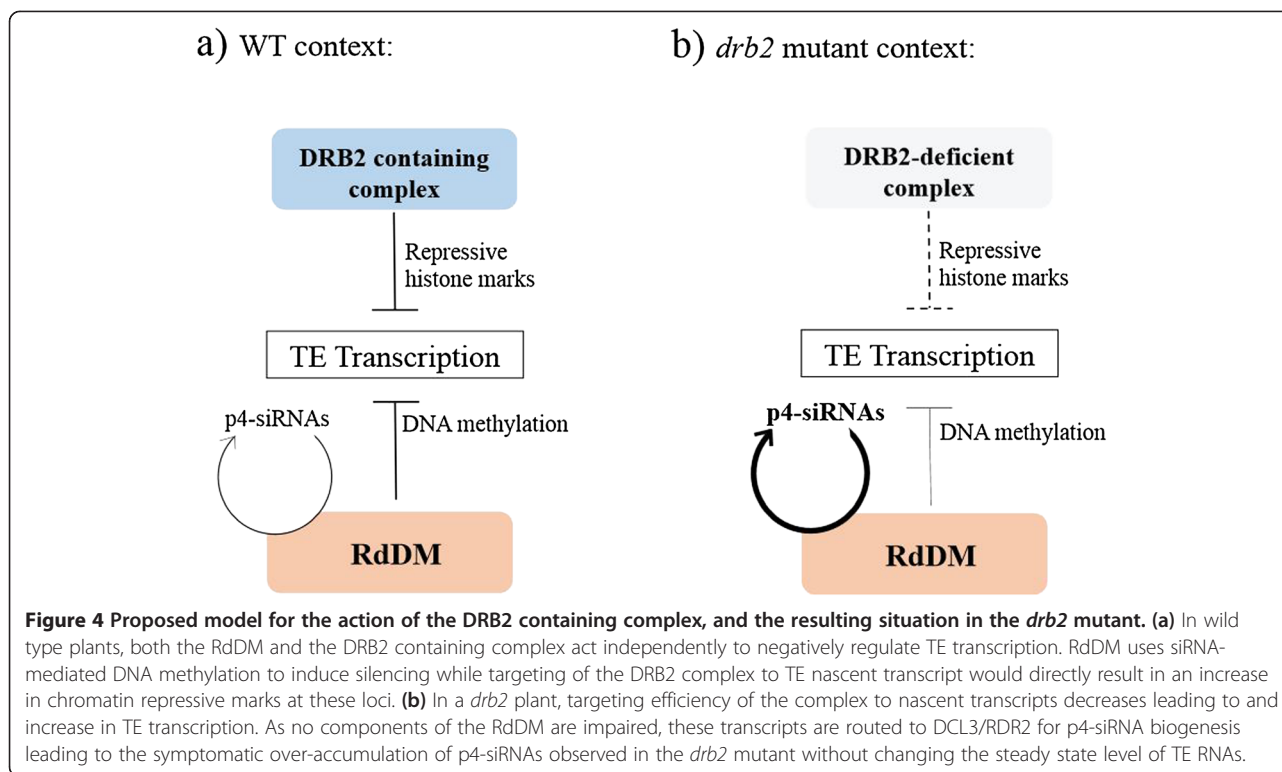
a) WT context:

DRB2 containing complex

Repressive histone marks

TE Transcription

p4-siRNAs

DNA methylation

RdDM

b) *drb2* mutant context:

DRB2-deficient complex

Repressive histone marks

TE Transcription

p4-siRNAs

DNA methylation

RdDM

**Figure 4 Proposed model for the action of the DRB2 containing complex, and the resulting situation in the *drb2* mutant. (a)** In wild type plants, both the RdDM and the DRB2 containing complex act independently to negatively regulate TE transcription. RdDM uses siRNA-mediated DNA methylation to induce silencing while targeting of the DRB2 complex to TE nascent transcript would directly result in an increase in chromatin repressive marks at these loci. **(b)** In a *drb2* plant, targeting efficiency of the complex to nascent transcripts decreases leading to and increase in TE transcription. As no components of the RdDM are impaired, these transcripts are routed to DCL3/RDR2 for p4-siRNA biogenesis leading to the symptomatic over-accumulation of p4-siRNAs observed in the *drb2* mutant without changing the steady state level of TE RNAs.